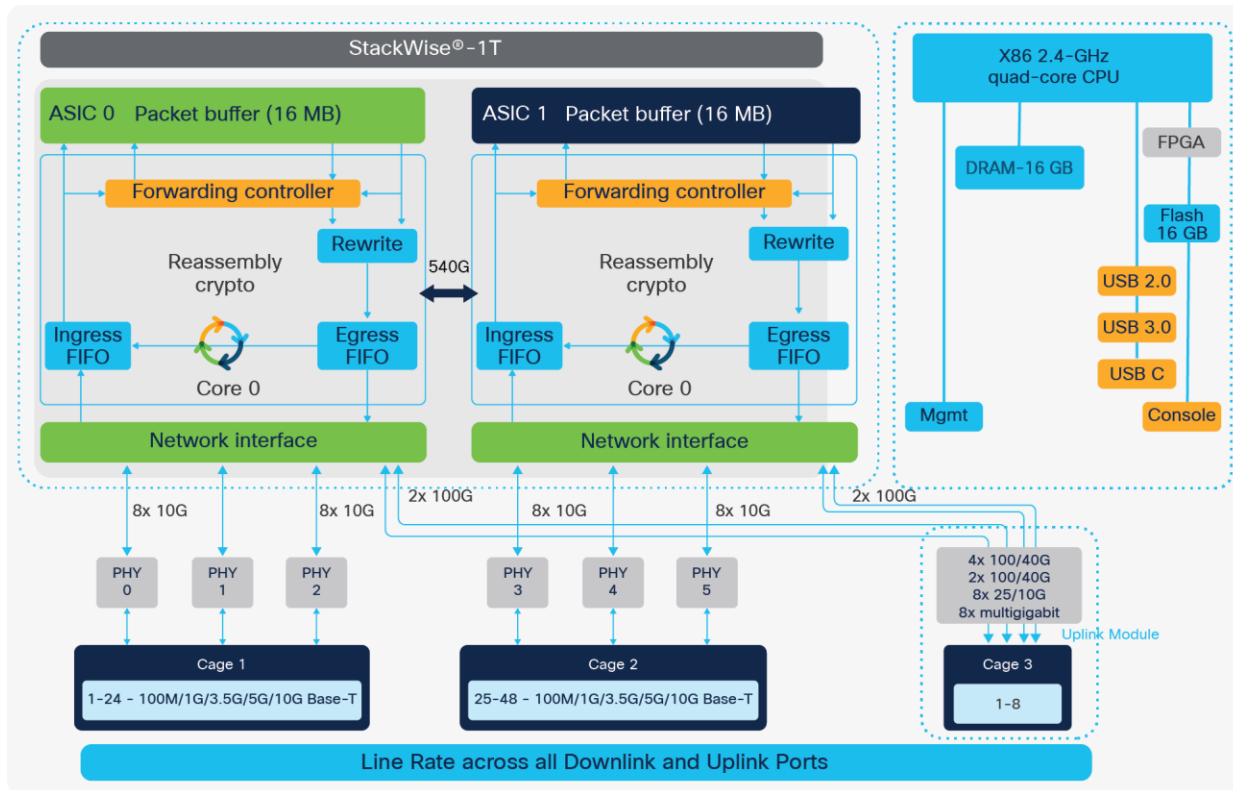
StackWise®-1T

ASIC 0 Packet buffer (16 MB)

Forwarding controller

Rewrite

Reassembly crypto

Ingress FIFO

Egress FIFO

Core 0

Network interface

540G

ASIC 1 Packet buffer (16 MB)

Forwarding controller

Rewrite

Reassembly crypto

Ingress FIFO

Egress FIFO

Core 0

Network interface

X86 2.4-GHz quad-core CPU

DRAM-16 GB

FPGA

Flash 16 GB

USB 2.0

USB 3.0

USB C

Mgmt

Console

8x 10G

8x 10G

2x 100G

8x 10G

8x 10G

2x 100G

PHY 0

PHY 1

PHY 2

PHY 3

PHY 4

PHY 5

4x 100/40G
2x 100/40G
8x 25/10G
8x multigigabit

Uplink Module

Cage 1

1-24 - 100M/1G/3.5G/5G/10G Base-T

Cage 2

25-48 - 100M/1G/3.5G/5G/10G Base-T

Cage 3

1-8

Line Rate across all Downlink and Uplink Ports